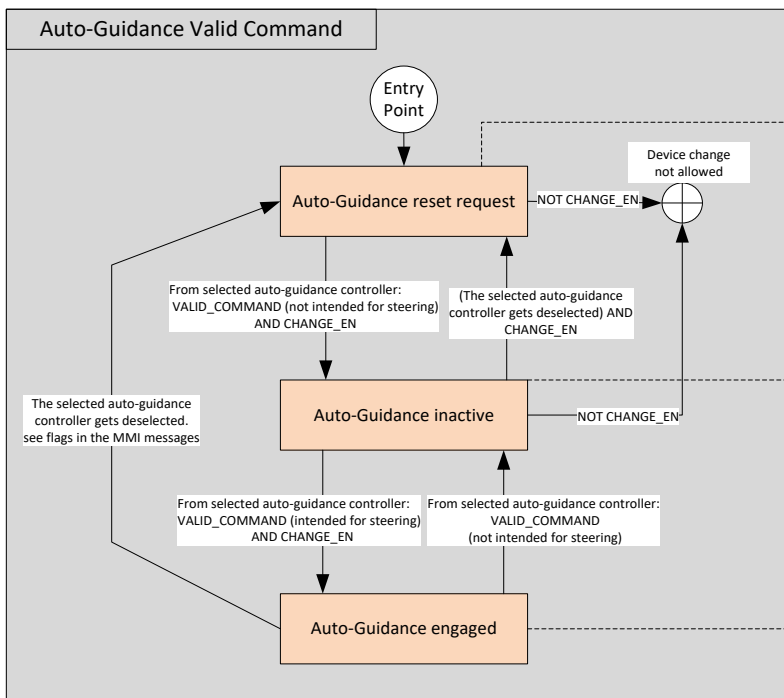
Auto-Guidance Valid Command

Entry Point

Device change not allowed

Auto-Guidance reset request

NOT CHANGE_EN

From selected auto-guidance controller: VALID_COMMAND (not intended for steering) AND CHANGE_EN

(The selected auto-guidance controller gets deselected) AND CHANGE_EN

The selected auto-guidance controller gets deselected. see flags in the MMI messages

Auto-Guidance inactive

NOT CHANGE_EN

From selected auto-guidance controller: VALID_COMMAND (intended for steering) AND CHANGE_EN

From selected auto-guidance controller: VALID_COMMAND (not intended for steering)

Auto-Guidance engaged